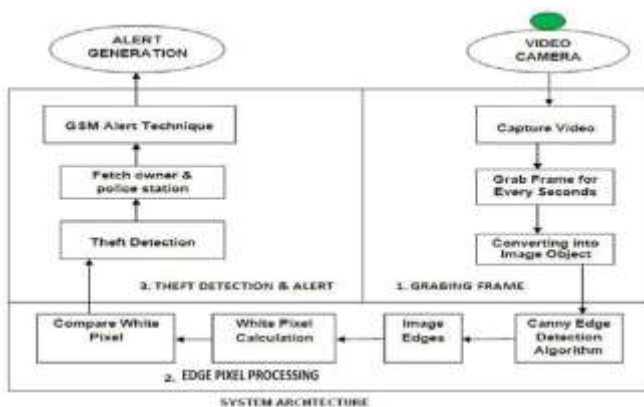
ALERT GENERATION

VIDEO CAMERA

GSM Alert Technique

Fetch owner & police station

Theft Detection

3. THEFT DETECTION & ALERT

Capture Video

Grab Frame for Every Seconds

Converting into Image Object

1. GRABING FRAME

Compare White Pixel

White Pixel Calculation

Image Edges

Canny Edge Detection Algorithm

2. EDGE PIXEL PROCESSING

SYSTEM ARCHTECTURE